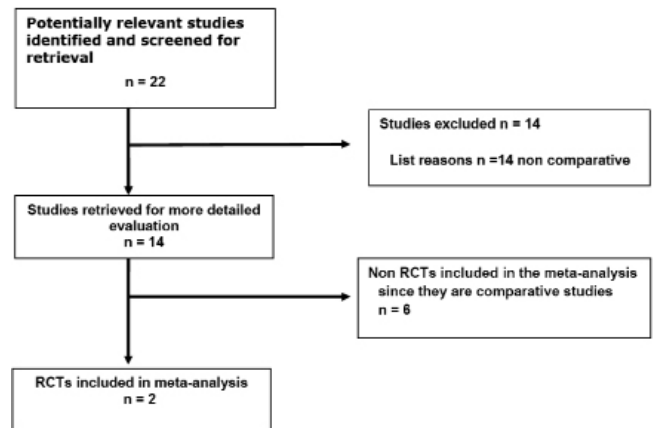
Potentially relevant studies identified and screened for retrieval

n = 22

Studies excluded n = 14

List reasons n =14 non comparative

Studies retrieved for more detailed evaluation

n = 14

Non RCTs included in the meta-analysis since they are comparative studies

n = 6

RCTs included in meta-analysis

n = 2